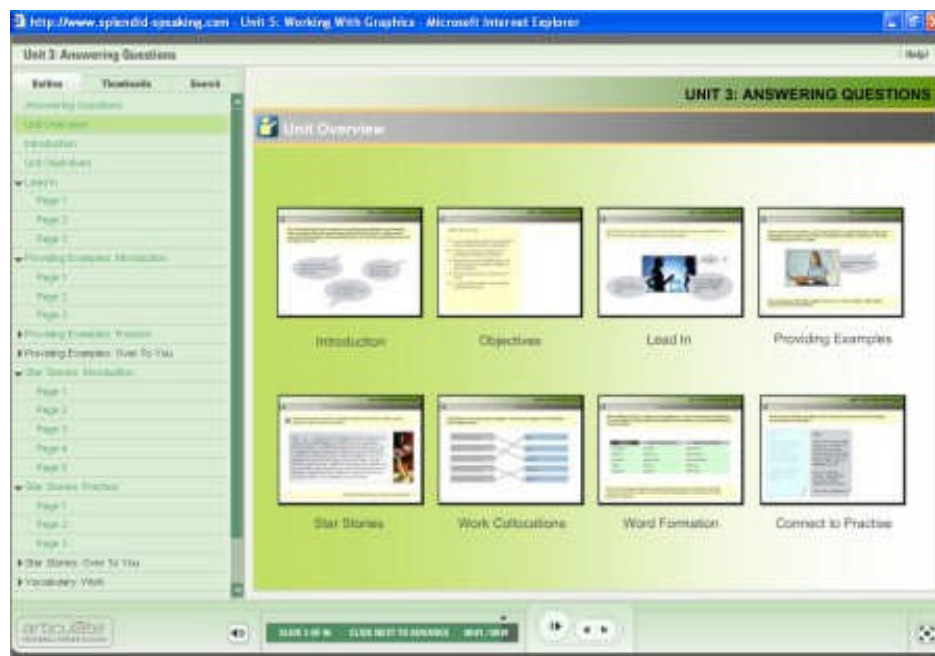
http://www.splendid-speaking.com - Unit 5: Working With Graphics - Microsoft Internet Explorer

Unit 3: Answering Questions

Help!

Outline Thumbnails Search

Answering Questions
Unit Overview
Introduction
Unit Objectives
Lead In
Page 1
Page 2
Page 3
Providing Examples: Introduction
Page 1
Page 2
Page 3
Providing Examples: Practice
Providing Examples: Over To You
Star Stories: Introduction
Page 1
Page 2
Page 3
Page 4
Page 5
Star Stories: Practice
Page 1
Page 2
Page 3
Star Stories: Over To You
Vocabulary: Work

UNIT 3: ANSWERING QUESTIONS

Unit Overview

Introduction

Objectives

Lead In

Providing Examples

Star Stories

Work Collocations

Word Formation

Connect to Practise

articulate

SLIDE 2 OF 36 CLICK NEXT TO ADVANCE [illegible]